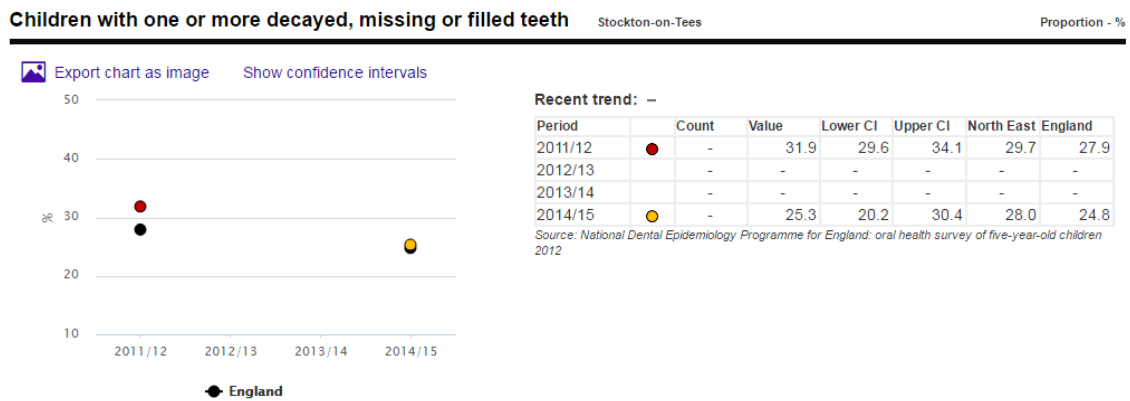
Children with one or more decayed, missing or filled teeth Stockton-on-Tees Proportion - %

Export chart as image Show confidence intervals

50
40
% 30
20
10

2011/12 2012/13 2013/14 2014/15

England

Recent trend: –

| Period | | Count | Value | Lower CI | Upper CI | North East | England |
|---|---|---|---|---|---|---|---|
| 2011/12 | | - | 31.9 | 29.6 | 34.1 | 29.7 | 27.9 |
| 2012/13 | | - | - | - | - | - | - |
| 2013/14 | | - | - | - | - | - | - |
| 2014/15 | | - | 25.3 | 20.2 | 30.4 | 28.0 | 24.8 |

Source: National Dental Epidemiology Programme for England: oral health survey of five-year-old children 2012